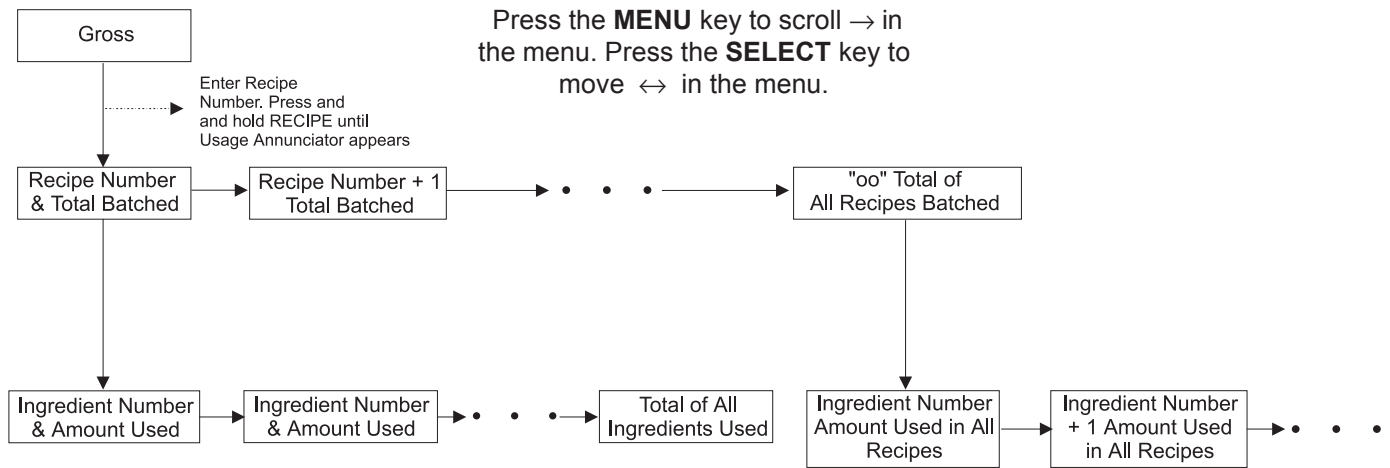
Press the **MENU** key to scroll $\rightarrow$ in the menu. Press the **SELECT** key to move $\leftrightarrow$ in the menu.

Gross

Enter Recipe Number. Press and and hold RECIPE until Usage Annunciator appears

Recipe Number & Total Batched

Recipe Number + 1 Total Batched

• • •

"oo" Total of All Recipes Batched

Ingredient Number & Amount Used

Ingredient Number & Amount Used

• • •

Total of All Ingredients Used

Ingredient Number Amount Used in All Recipes

Ingredient Number + 1 Amount Used in All Recipes

• • •